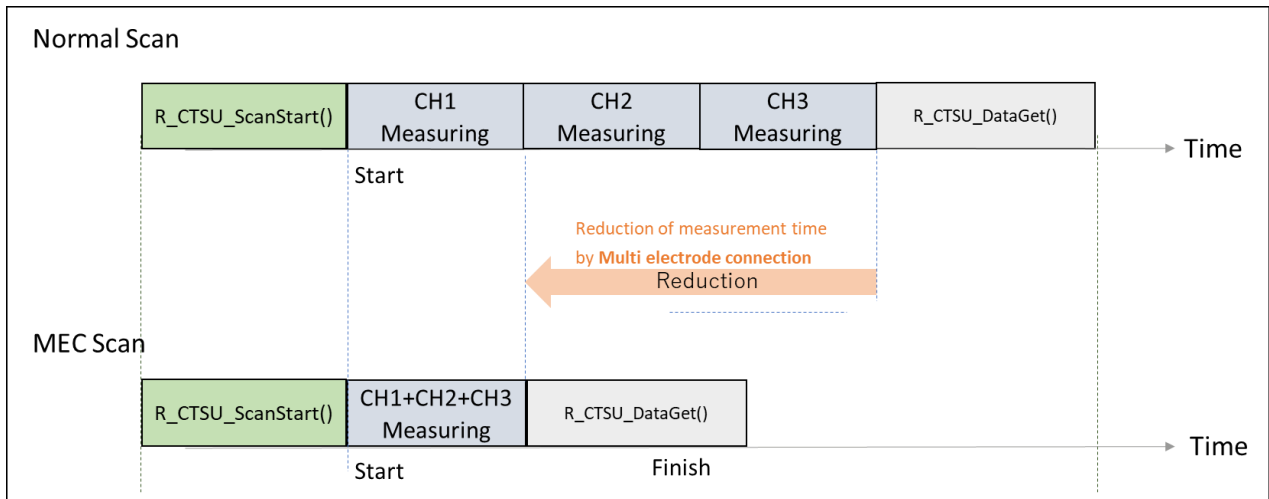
Normal Scan

R_CTSU_ScanStart()

CH1 Measuring

CH2 Measuring

CH3 Measuring

R_CTSU_DataGet()

Time

Start

Reduction of measurement time by **Multi electrode connection**

Reduction

MEC Scan

R_CTSU_ScanStart()

CH1+CH2+CH3 Measuring

R_CTSU_DataGet()

Time

Start

Finish